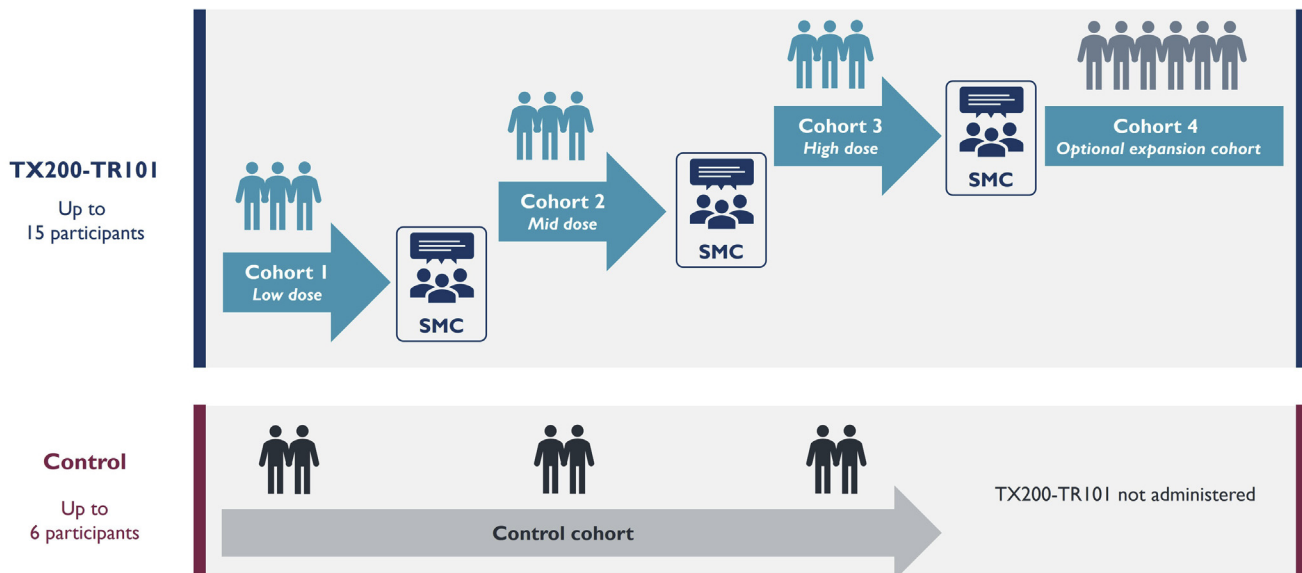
TX200-TR101

Up to 15 participants

Cohort 1
Low dose

SMC

Cohort 2
Mid dose

SMC

Cohort 3
High dose

SMC

Cohort 4
Optional expansion cohort

Control

Up to 6 participants

Control cohort

TX200-TR101 not administered